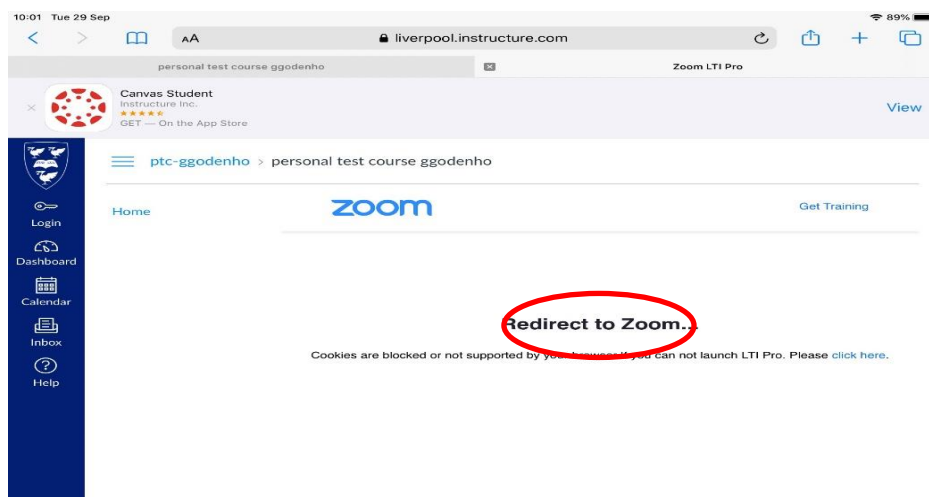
10:01 Tue 29 Sep

89%

AA

liverpool.instructure.com

personal test course ggodenho

Zoom LTI Pro

Canvas Student
Instructure Inc.
★★★★★
GET — On the App Store

View

Login

Dashboard

Calendar

Inbox

Help

ptc-ggodenho > personal test course ggodenho

Home

zoom

Get Training

Redirect to Zoom...

Cookies are blocked or not supported by your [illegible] if you can not launch LTI Pro. Please click here.